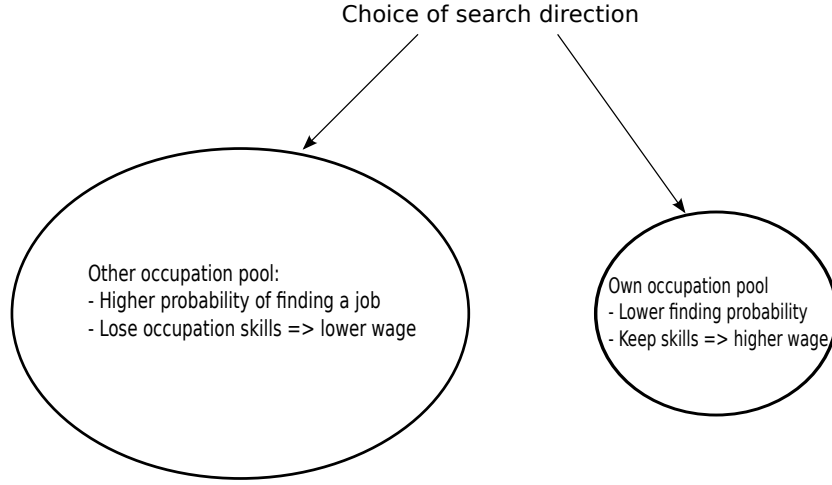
Choice of search direction

Other occupation pool:
- Higher probability of finding a job
- Lose occupation skills => lower wage

Own occupation pool
- Lower finding probability
- Keep skills => higher wage